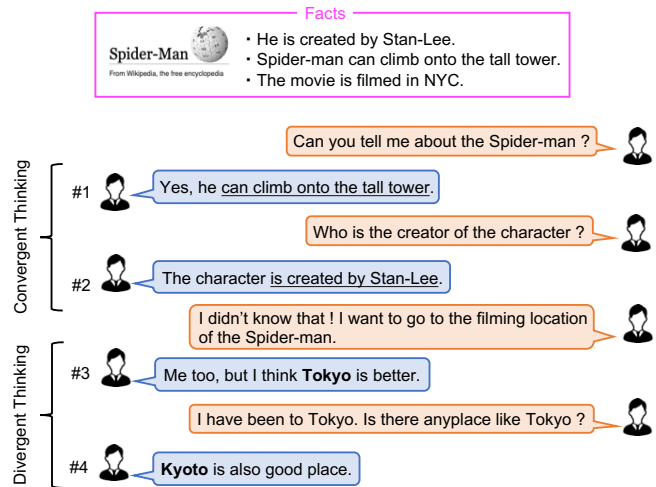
Facts

Spider-Man
From Wikipedia, the free encyclopedia

・He is created by Stan-Lee.
・Spider-man can climb onto the tall tower.
・The movie is filmed in NYC.

Can you tell me about the Spider-man ?

Convergent Thinking

#1 Yes, he can climb onto the tall tower.

Who is the creator of the character ?

#2 The character is created by Stan-Lee.

I didn't know that ! I want to go to the filming location of the Spider-man.

Divergent Thinking

#3 Me too, but I think **Tokyo** is better.

I have been to Tokyo. Is there anyplace like Tokyo ?

#4 **Kyoto** is also good place.